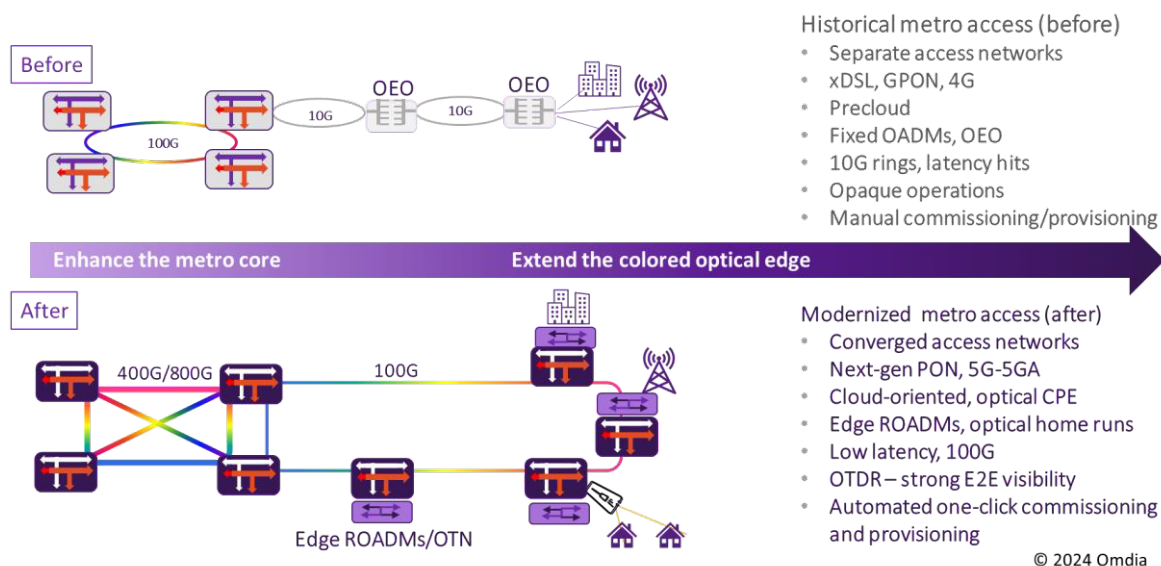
Before

100G

10G

OEO

10G

OEO

Historical metro access (before)
• Separate access networks
• xDSL, GPON, 4G
• Precloud
• Fixed OADMs, OEO
• 10G rings, latency hits
• Opaque operations
• Manual commissioning/provisioning

Enhance the metro core

Extend the colored optical edge

After

400G/800G

100G

Edge ROADMs/OTN

Modernized metro access (after)
• Converged access networks
• Next-gen PON, 5G-5GA
• Cloud-oriented, optical CPE
• Edge ROADMs, optical home runs
• Low latency, 100G
• OTDR – strong E2E visibility
• Automated one-click commissioning and provisioning

© 2024 Omdia